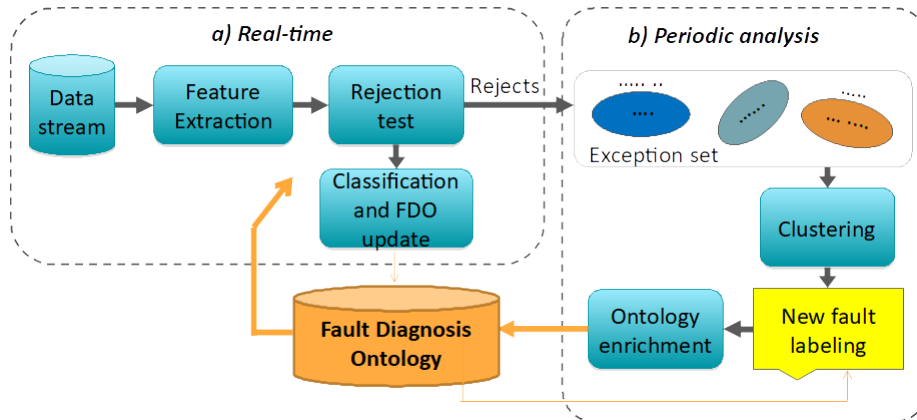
a) Real-time

Data stream

Feature Extraction

Rejection test

Rejects

Classification and FDO update

b) Periodic analysis

Exception set

Clustering

New fault labeling

Ontology enrichment

Fault Diagnosis Ontology